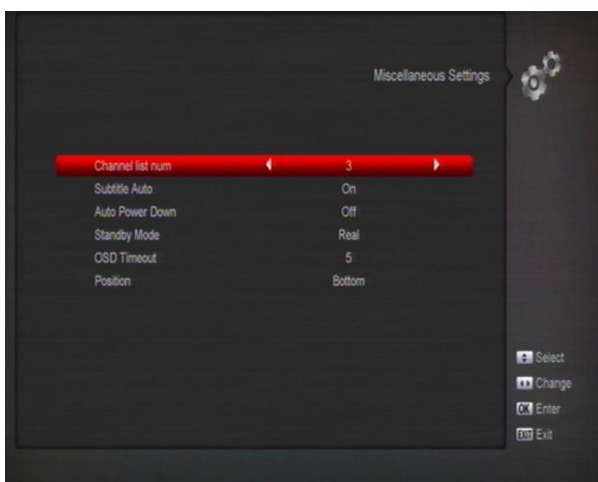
Miscellaneous Settings

| | |
|---|---|
| Channel list num | 3 |
| Subtitle Auto | On |
| Auto Power Down | Off |
| Standby Mode | Real |
| OSD Timeout | 5 |
| Position | Bottom |

Select
Change
OK Enter
EXIT Exit